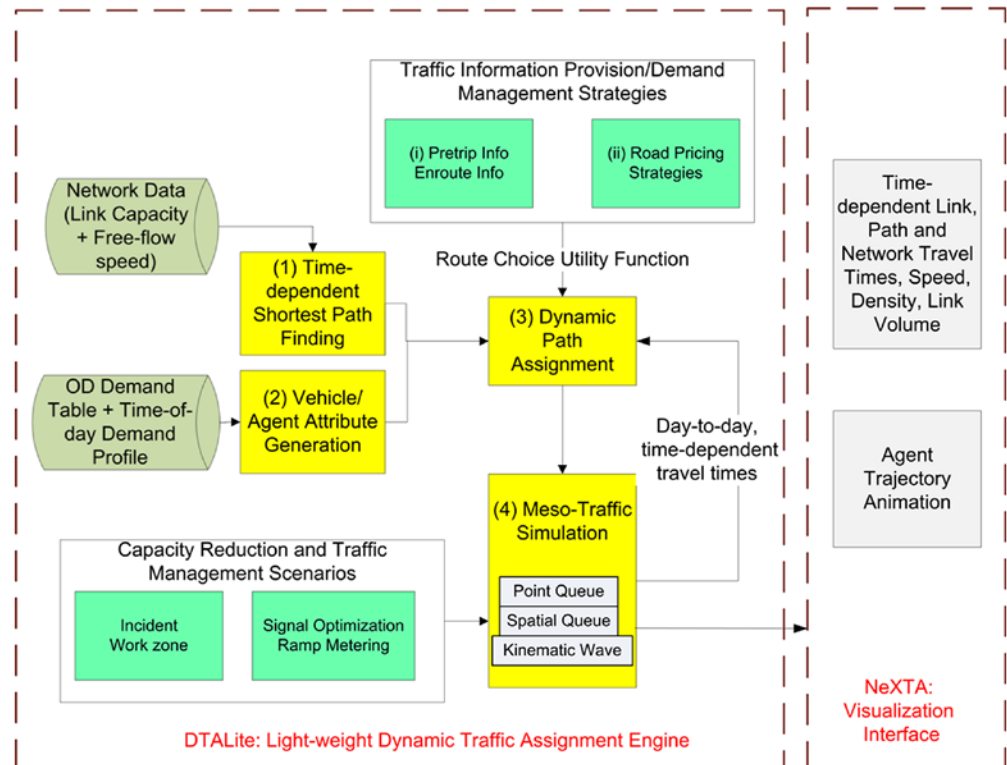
Traffic Information Provision/Demand Management Strategies

(i) Pretrip Info Enroute Info

(ii) Road Pricing Strategies

Network Data (Link Capacity + Free-flow speed)

Route Choice Utility Function

(1) Time-dependent Shortest Path Finding

(3) Dynamic Path Assignment

OD Demand Table + Time-of-day Demand Profile

(2) Vehicle/ Agent Attribute Generation

Day-to-day, time-dependent travel times

(4) Meso-Traffic Simulation

Capacity Reduction and Traffic Management Scenarios

Incident Work zone

Signal Optimization Ramp Metering

Point Queue

Spatial Queue

Kinematic Wave

DTALite: Light-weight Dynamic Traffic Assignment Engine

Time-dependent Link, Path and Network Travel Times, Speed, Density, Link Volume

Agent Trajectory Animation

NeXTA: Visualization Interface